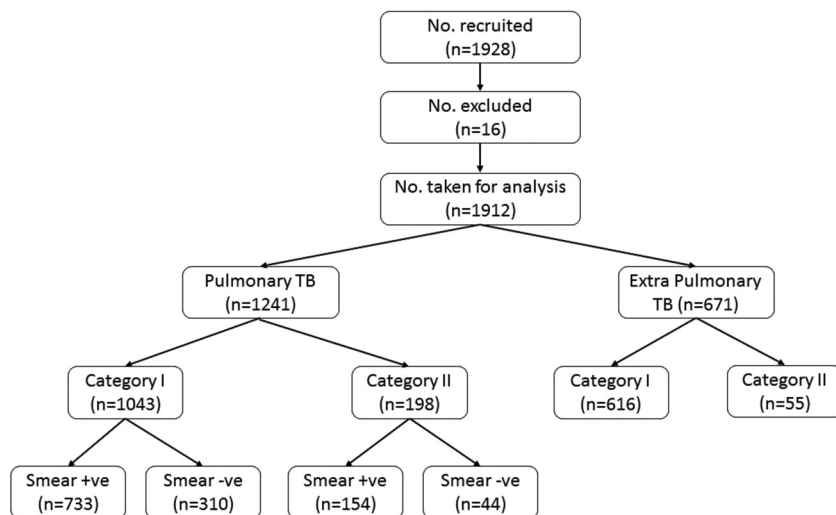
No. recruited
(n=1928)

No. excluded
(n=16)

No. taken for analysis
(n=1912)

Pulmonary TB
(n=1241)

Extra Pulmonary
TB (n=671)

Category I
(n=1043)

Category II
(n=198)

Category I
(n=616)

Category II
(n=55)

Smear +ve
(n=733)

Smear -ve
(n=310)

Smear +ve
(n=154)

Smear -ve
(n=44)